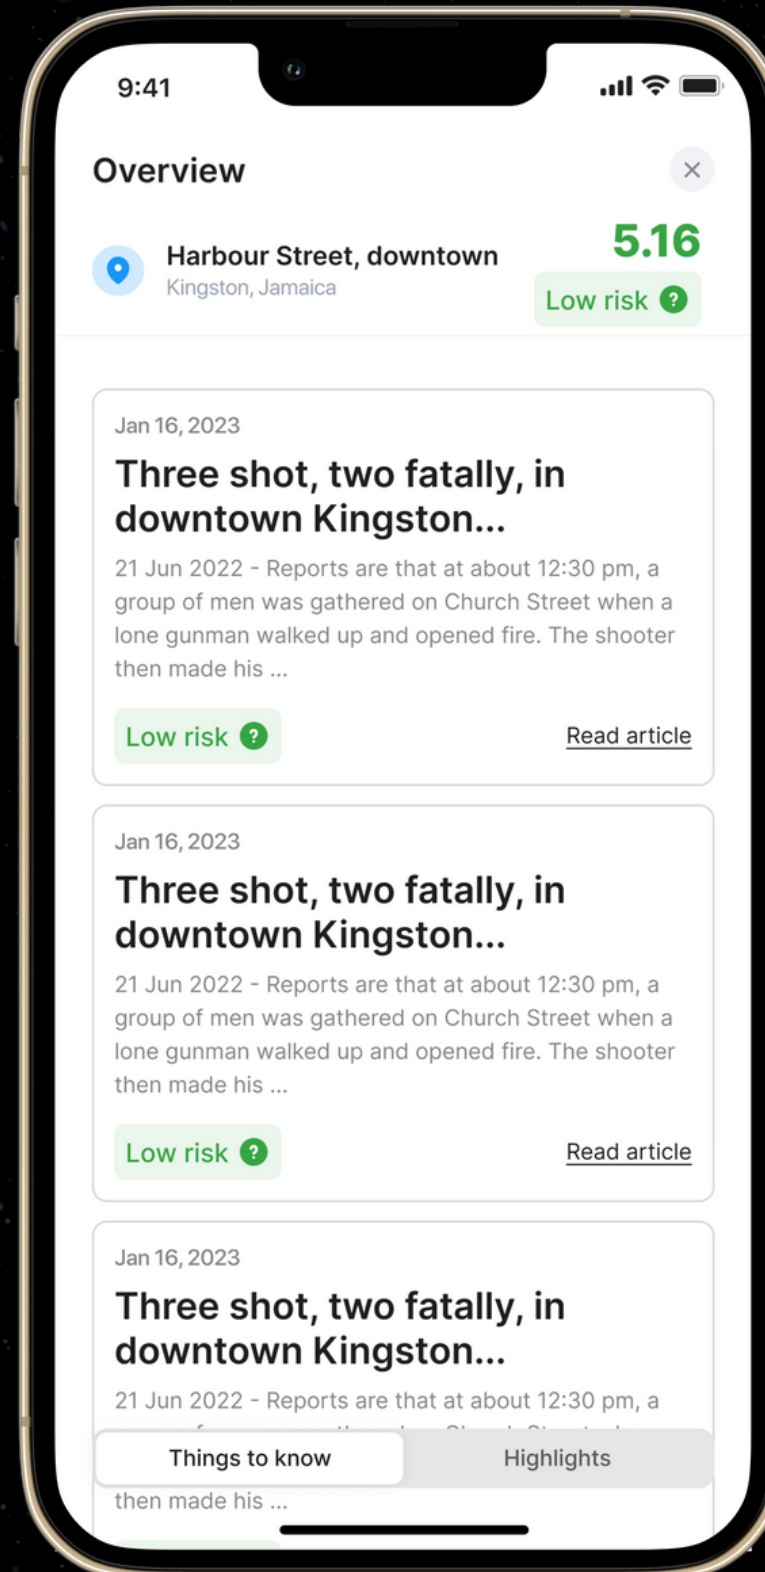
9:41

Overview

×

Harbour Street, downtown
Kingston, Jamaica

5.16
Low risk ?

Jan 16, 2023
Three shot, two fatally, in downtown Kingston...
21 Jun 2022 - Reports are that at about 12:30 pm, a group of men was gathered on Church Street when a lone gunman walked up and opened fire. The shooter then made his ...
Low risk ?
Read article

Jan 16, 2023
Three shot, two fatally, in downtown Kingston...
21 Jun 2022 - Reports are that at about 12:30 pm, a group of men was gathered on Church Street when a lone gunman walked up and opened fire. The shooter then made his ...
Low risk ?
Read article

Jan 16, 2023
Three shot, two fatally, in downtown Kingston...
21 Jun 2022 - Reports are that at about 12:30 pm, a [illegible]
then made his ...

Things to know
Highlights